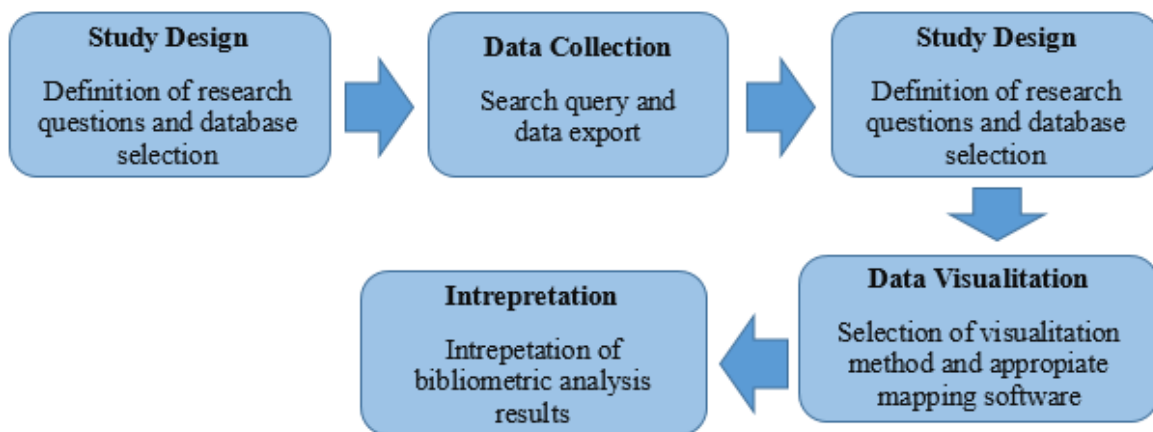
Study Design

Definition of research questions and database selection

Data Collection

Search query and data export

Study Design

Definition of research questions and database selection

Data Visualitation

Selection of visualitation method and appropiate mapping software

Intrepretation

Intrepetation of bibliometric analysis results